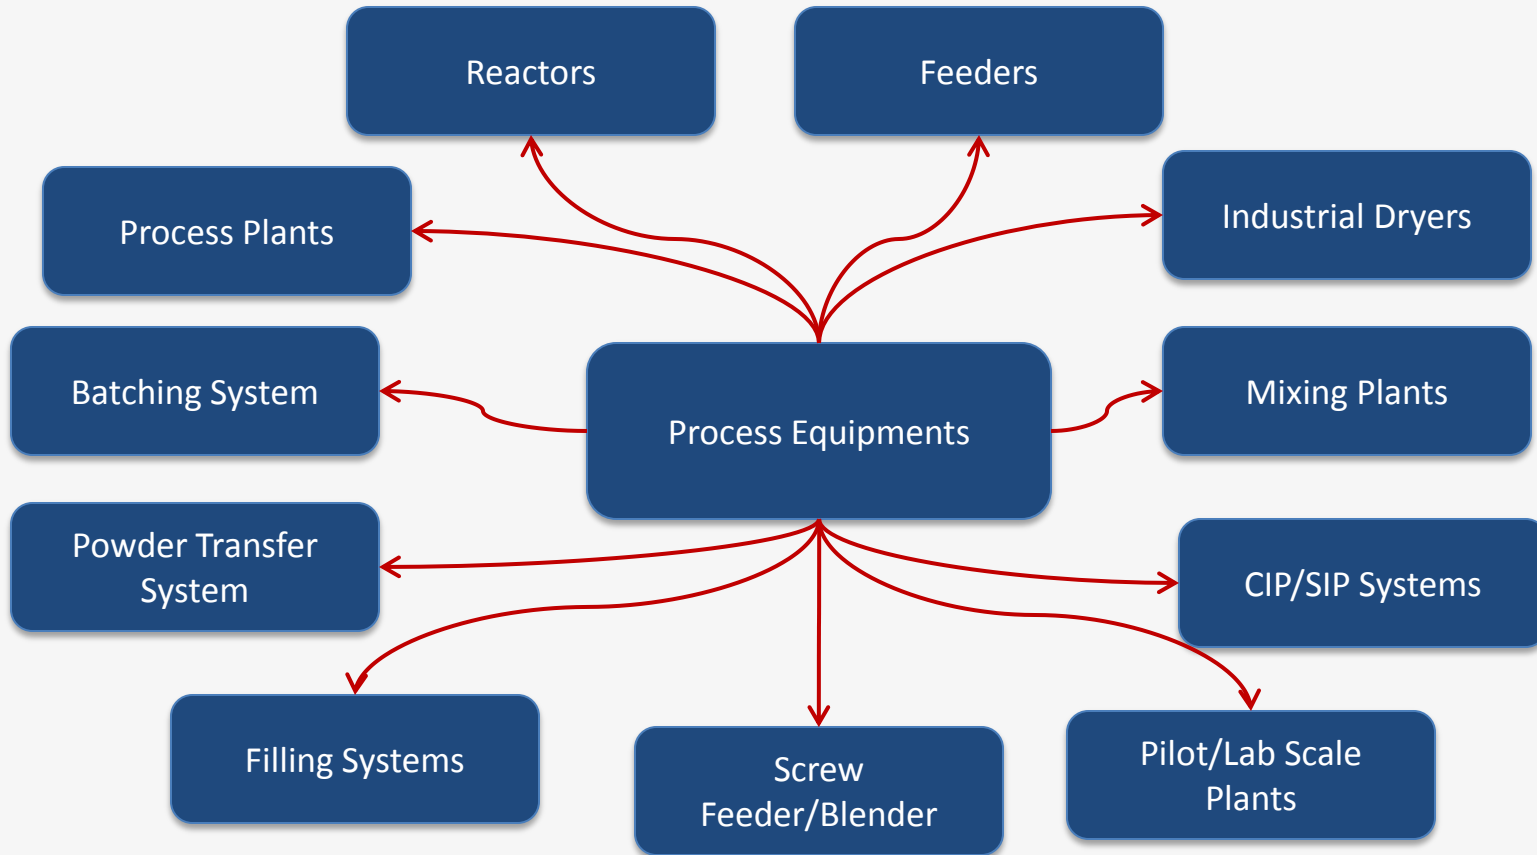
Reactors

Feeders

Process Plants

Industrial Dryers

Batching System

Process Equipments

Mixing Plants

Powder Transfer System

CIP/SIP Systems

Filling Systems

Screw Feeder/Blender

Pilot/Lab Scale Plants